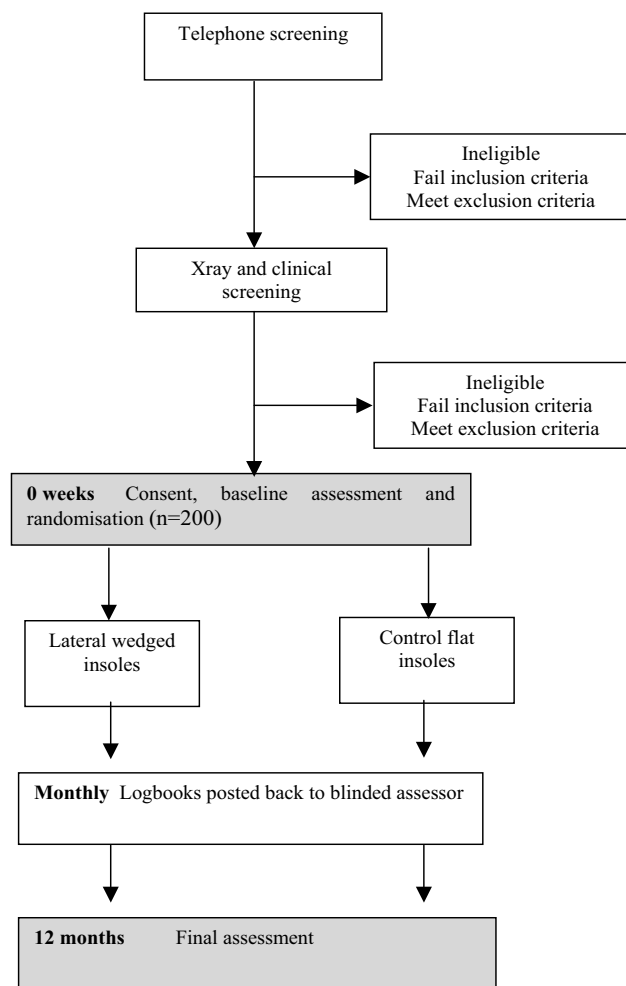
Telephone screening

Ineligible
Fail inclusion criteria
Meet exclusion criteria

Xray and clinical screening

Ineligible
Fail inclusion criteria
Meet exclusion criteria

**0 weeks** Consent, baseline assessment and randomisation (n=200)

Lateral wedged insoles

Control flat insoles

**Monthly** Logbooks posted back to blinded assessor

**12 months** Final assessment